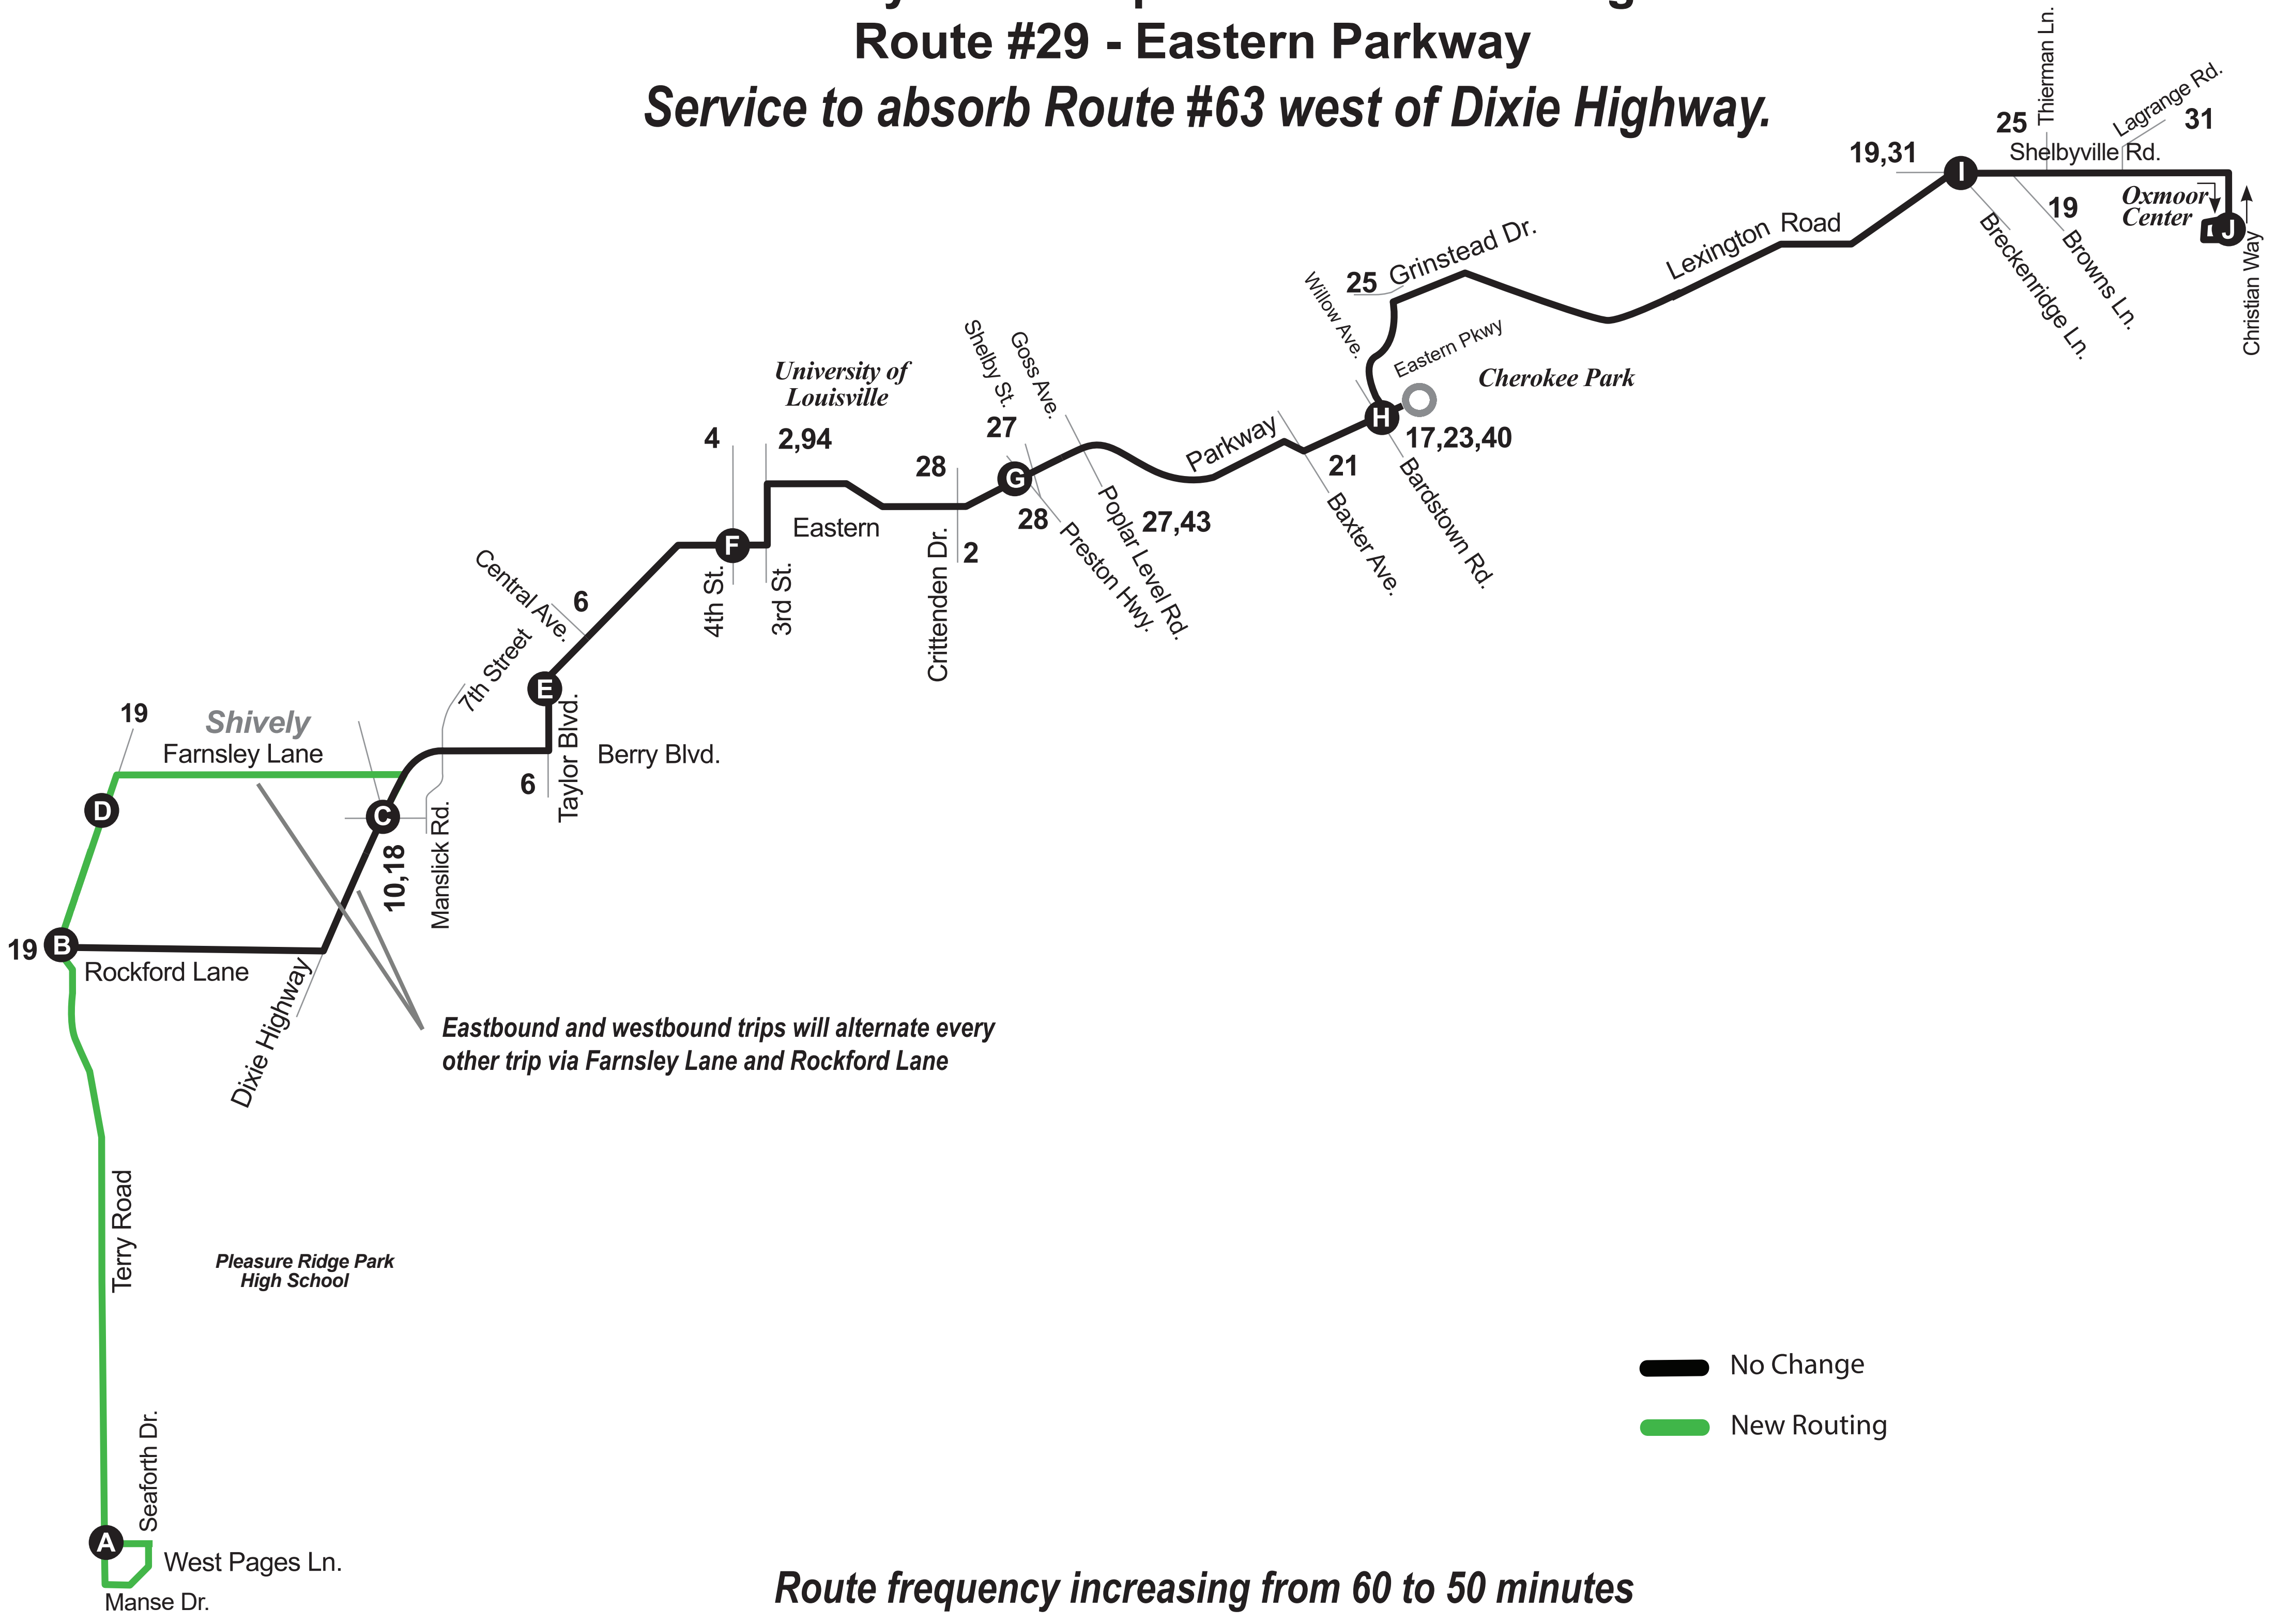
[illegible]
Route #29 - Eastern Parkway
Service to absorb Route #63 west of Dixie Highway.

Thierman Ln.
25
Lagrange Rd.
31
19,31
Shelbyville Rd.
I
19
Oxmoor Center
J
Christian Way
Breckenridge Ln.
Browns Ln.
Lexington Road
25 Grinstead Dr.
Willow Ave.
Eastern Pkwy
Cherokee Park
H
17,23,40
Bardstown Rd.
21
Baxter Ave.
Parkway
University of Louisville
Shelby St.
Goss Ave.
27
G
28
28
Preston Hwy.
Poplar Level Rd.
27,43
4
2,94
F
Eastern
4th St.
3rd St.
Crittenden Dr.
2
Central Ave.
6
7th Street
E
Taylor Blvd.
Berry Blvd.
6
Mansilick Rd.
19
Shively
Farnsley Lane
D
C
10,18
19
B
Rockford Lane
Dixie Highway
Eastbound and westbound trips will alternate every other trip via Farnsley Lane and Rockford Lane
Terry Road
Pleasure Ridge Park High School
Seaforth Dr.
A
West Pages Ln.
Manse Dr.

No Change
New Routing

Route frequency increasing from 60 to 50 minutes